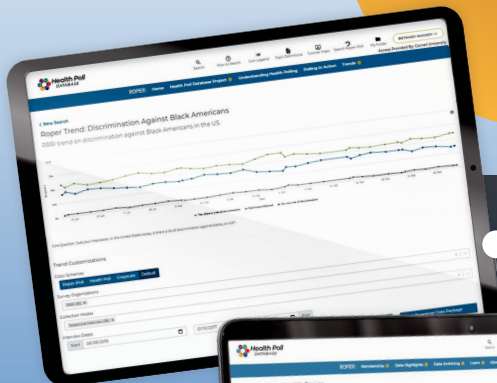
Health Poll DATABASE

BETHANY HOCKEY

Access Provided By Cornell University

ROPER Home Health Poll Database Project Understanding Health Polling Polling in Action Trends

< New Search

Roper Trend: Discrimination Against Black Americans

PRRI trend on discrimination against Black Americans in the US

Trend Customizations

Color Schemes

Roper iPoll Health Hub Grayscale Default

Survey Organizations

Collection Modes

Interview Dates

Health Poll DATABASE

ROPER Membership Data Highlights Data Archiving Learn